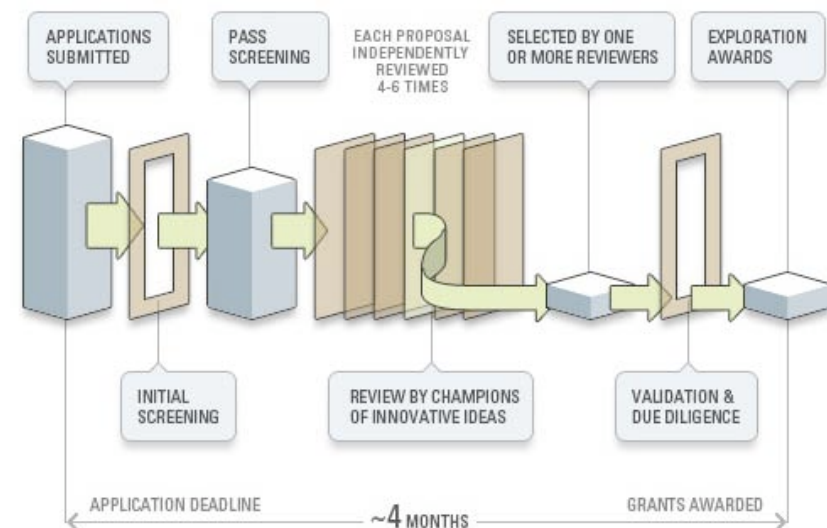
APPLICATIONS SUBMITTED

PASS SCREENING

EACH PROPOSAL INDEPENDENTLY REVIEWED 4-6 TIMES

SELECTED BY ONE OR MORE REVIEWERS

EXPLORATION AWARDS

INITIAL SCREENING

REVIEW BY CHAMPIONS OF INNOVATIVE IDEAS

VALIDATION & DUE DILIGENCE

APPLICATION DEADLINE

~4 MONTHS

GRANTS AWARDED